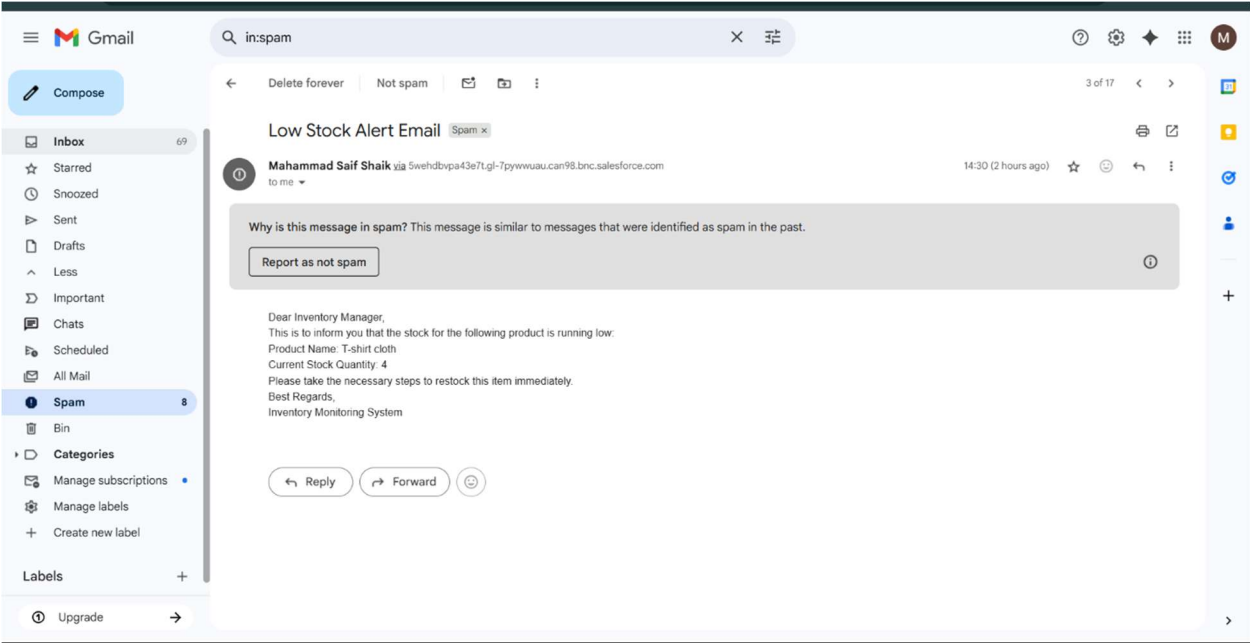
Gmail

in:spam

Compose

Inbox 69
Starred
Snoozed
Sent
Drafts
Less
Important
Chats
Scheduled
All Mail
Spam 8
Bin
Categories
Manage subscriptions
Manage labels
Create new label

Labels

Upgrade

Delete forever Not spam

3 of 17

Low Stock Alert Email Spam ×

Mahammad Saif Shaik via 5wehdbvpa43e7t.gl-7pywwuau.can98.bnc.salesforce.com
to me

14:30 (2 hours ago)

Why is this message in spam? This message is similar to messages that were identified as spam in the past.

Report as not spam

Dear Inventory Manager,
This is to inform you that the stock for the following product is running low:
Product Name: T-shirt cloth
Current Stock Quantity: 4
Please take the necessary steps to restock this item immediately.
Best Regards,
Inventory Monitoring System

Reply Forward